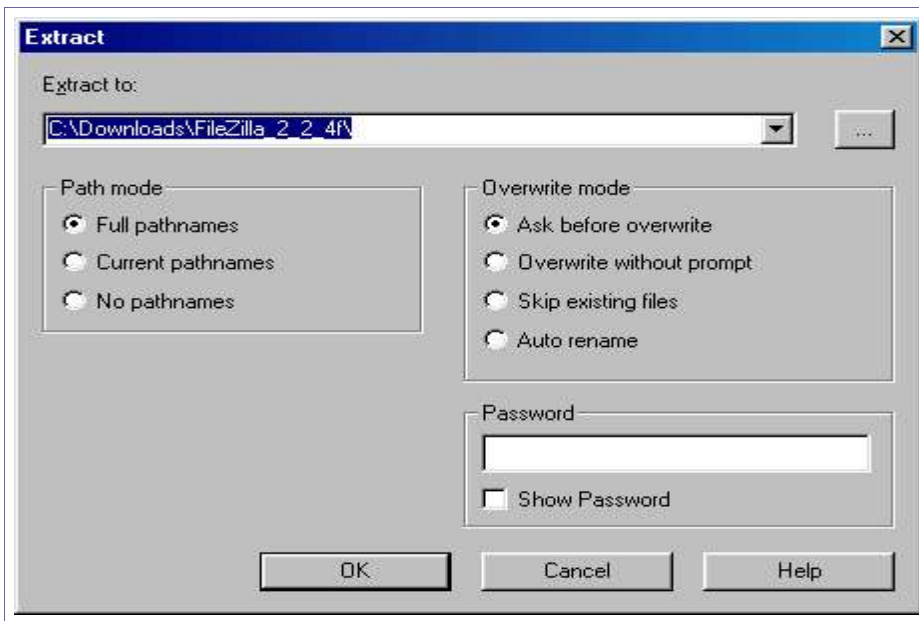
Extract

Extract to:

C:\Downloads\FileZilla_2_2_4f\

...

Path mode

Full pathnames

Current pathnames

No pathnames

Overwrite mode

Ask before overwrite

Overwrite without prompt

Skip existing files

Auto rename

Password

Show Password

OK

Cancel

Help